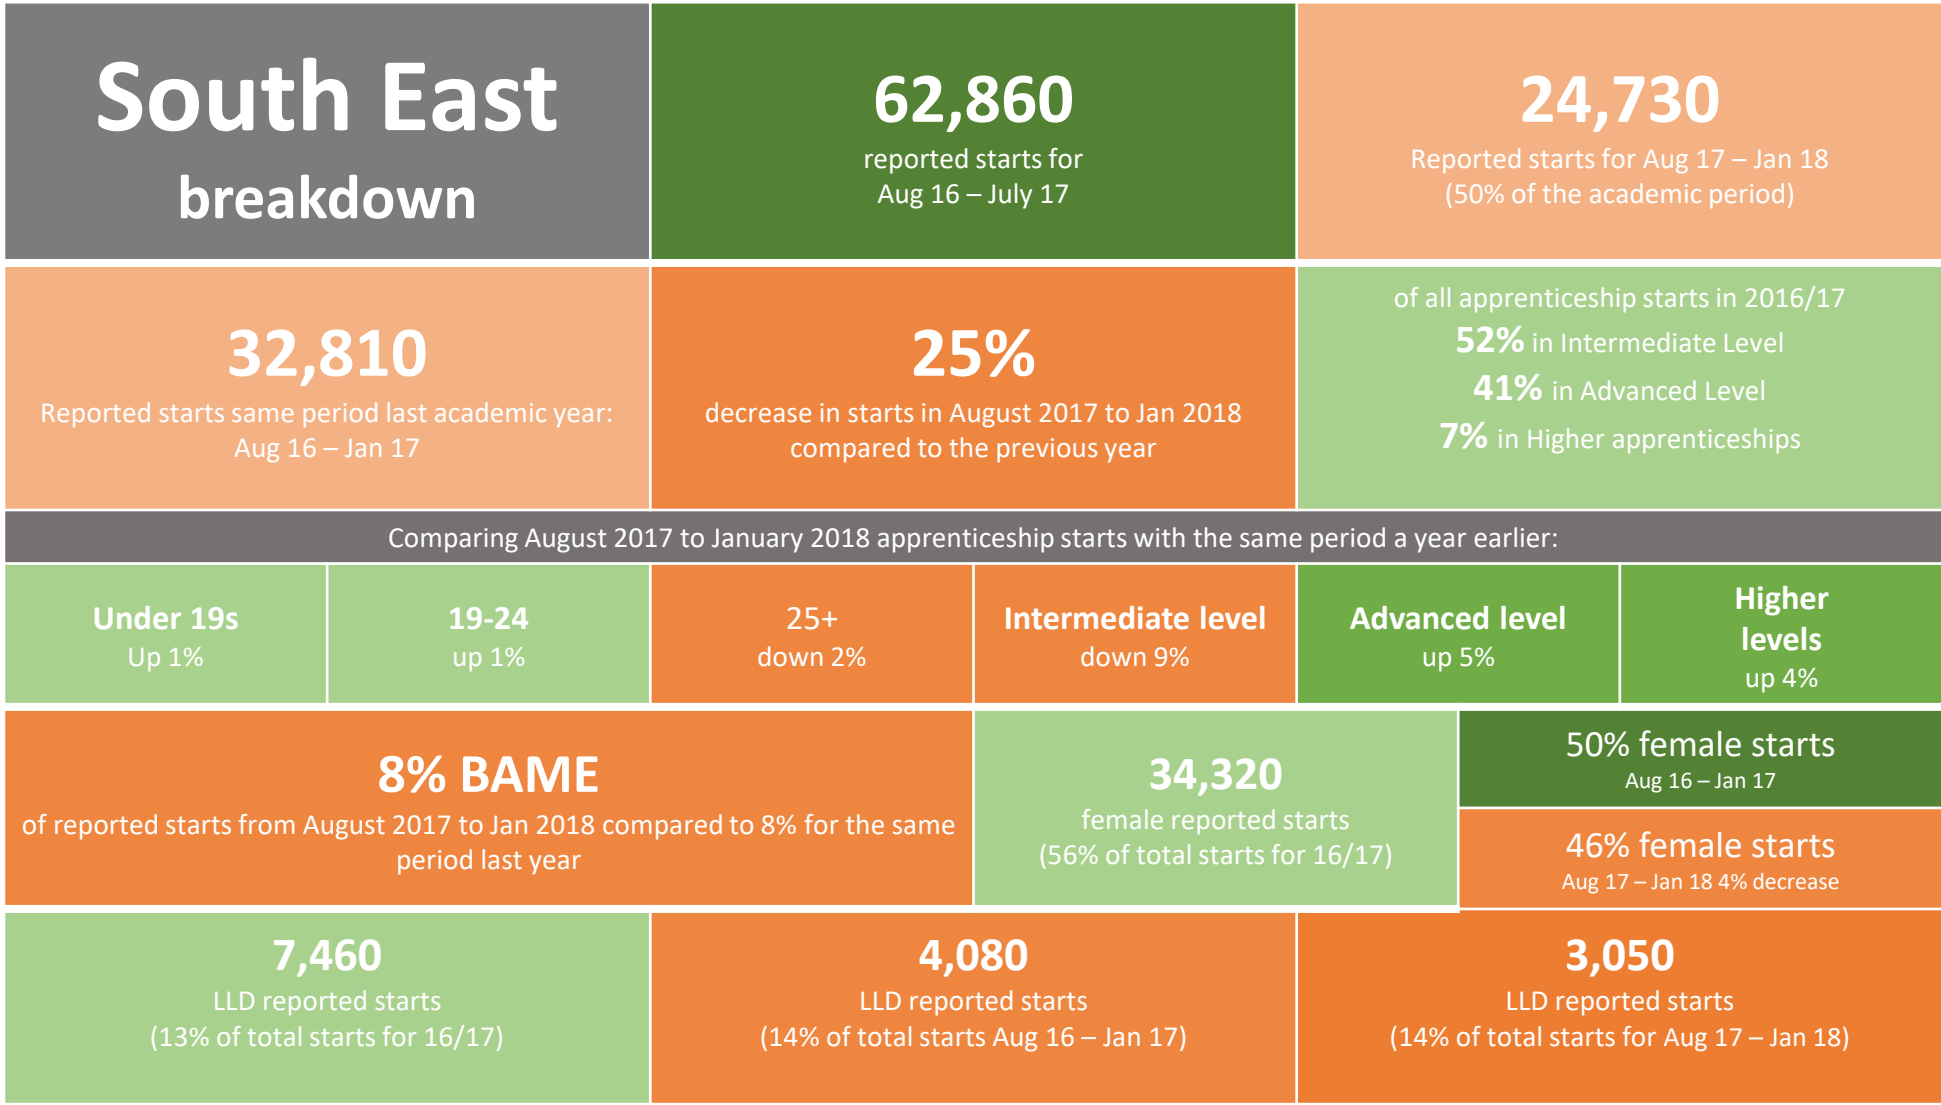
South East breakdown

62,860
reported starts for Aug 16 – July 17

24,730
Reported starts for Aug 17 – Jan 18 (50% of the academic period)

32,810
Reported starts same period last academic year: Aug 16 – Jan 17

25%
decrease in starts in August 2017 to Jan 2018 compared to the previous year

of all apprenticeship starts in 2016/17
52% in Intermediate Level
41% in Advanced Level
7% in Higher apprenticeships

Comparing August 2017 to January 2018 apprenticeship starts with the same period a year earlier:

Under 19s
Up 1%

19-24
up 1%

25+
down 2%

Intermediate level
down 9%

Advanced level
up 5%

Higher levels
up 4%

8% BAME
of reported starts from August 2017 to Jan 2018 compared to 8% for the same period last year

34,320
female reported starts (56% of total starts for 16/17)

50% female starts
Aug 16 – Jan 17

46% female starts
Aug 17 – Jan 18 4% decrease

7,460
LLD reported starts (13% of total starts for 16/17)

4,080
LLD reported starts (14% of total starts Aug 16 – Jan 17)

3,050
LLD reported starts (14% of total starts for Aug 17 – Jan 18)